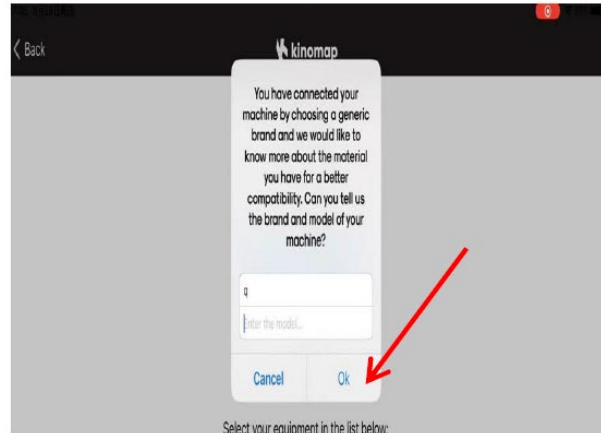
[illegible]

〈 Back

kinomap

You have connected your machine by choosing a generic brand and we would like to know more about the material you have for a better compatibility. Can you tell us the brand and model of your machine?

q

Enter the model...

Cancel

Ok

Select your equipment in the list below: